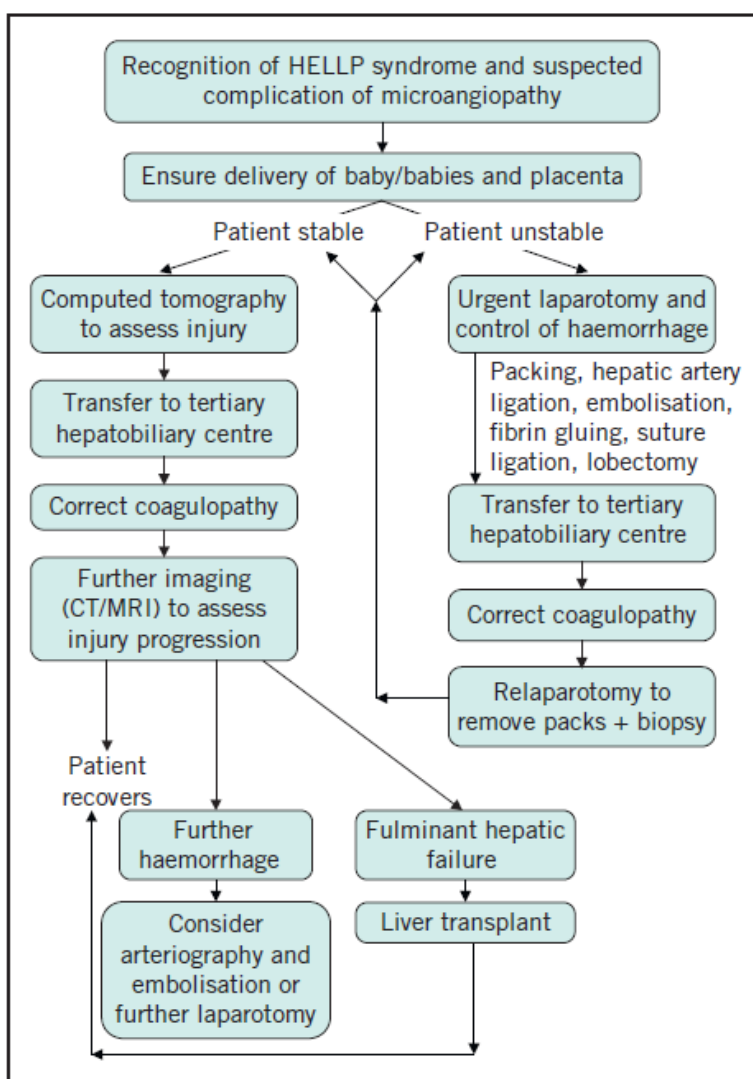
Recognition of HELLP syndrome and suspected complication of microangiopathy

Ensure delivery of baby/babies and placenta

Patient stable

Patient unstable

Computed tomography to assess injury

Transfer to tertiary hepatobiliary centre

Correct coagulopathy

Further imaging (CT/MRI) to assess injury progression

Urgent laparotomy and control of haemorrhage

Packing, hepatic artery ligation, embolisation, fibrin gluing, suture ligation, lobectomy

Transfer to tertiary hepatobiliary centre

Correct coagulopathy

Relaparotomy to remove packs + biopsy

Patient recovers

Further haemorrhage

Consider arteriography and embolisation or further laparotomy

Fulminant hepatic failure

Liver transplant